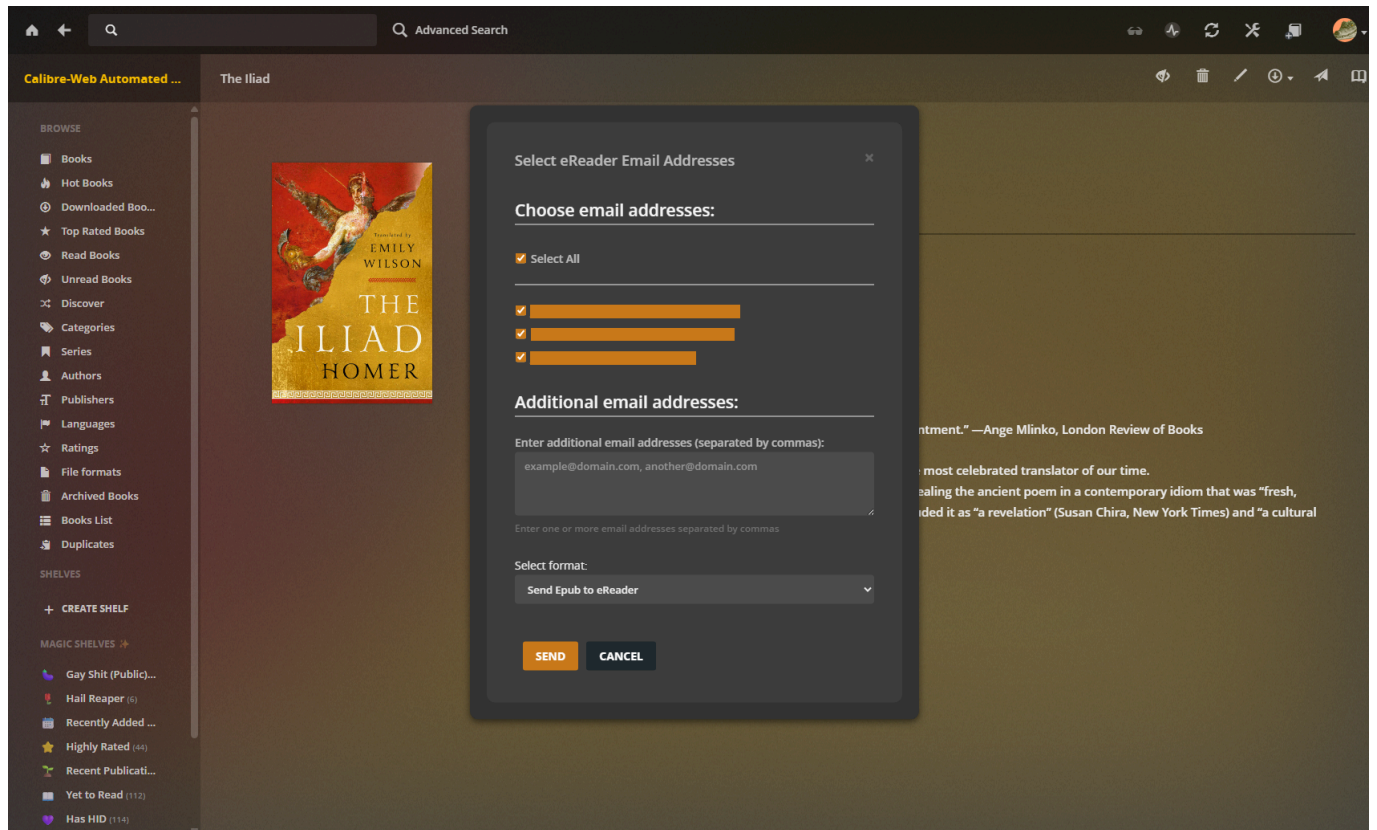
Advanced Search

Calibre-Web Automated ...

The Iliad

BROWSE
Books
Hot Books
Downloaded Boo...
Top Rated Books
Read Books
Unread Books
Discover
Categories
Series
Authors
Publishers
Languages
Ratings
File formats
Archived Books
Books List
Duplicates

SHELVES
CREATE SHELF

MAGIC SHELVES
Gay Shit (Public)...
Hail Reaper (6)
Recently Added ...
Highly Rated (44)
Recent Publicati...
Yet to Read (112)
Has HID (114)

Translated by EMILY WILSON
THE ILIAD
HOMER

Select eReader Email Addresses

×

Choose email addresses:

Select All

Additional email addresses:

Enter additional email addresses (separated by commas):

example@domain.com, another@domain.com

Enter one or more email addresses separated by commas

Select format:

Send Epub to eReader

SEND
CANCEL

ntment." —Ange Mlinko, London Review of Books

e most celebrated translator of our time.
ealing the ancient poem in a contemporary idiom that was "fresh,
ded it as "a revelation" (Susan Chira, New York Times) and "a cultural